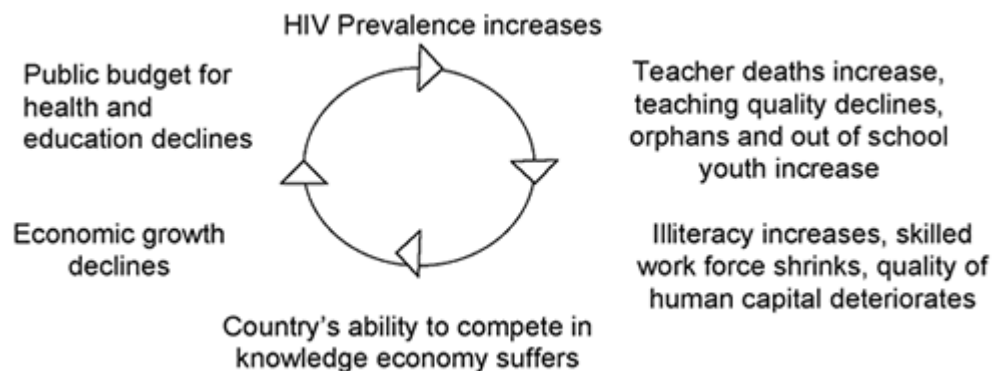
HIV Prevalence increases

Teacher deaths increase, teaching quality declines, orphans and out of school youth increase

Illiteracy increases, skilled work force shrinks, quality of human capital deteriorates

Country's ability to compete in knowledge economy suffers

Economic growth declines

Public budget for health and education declines